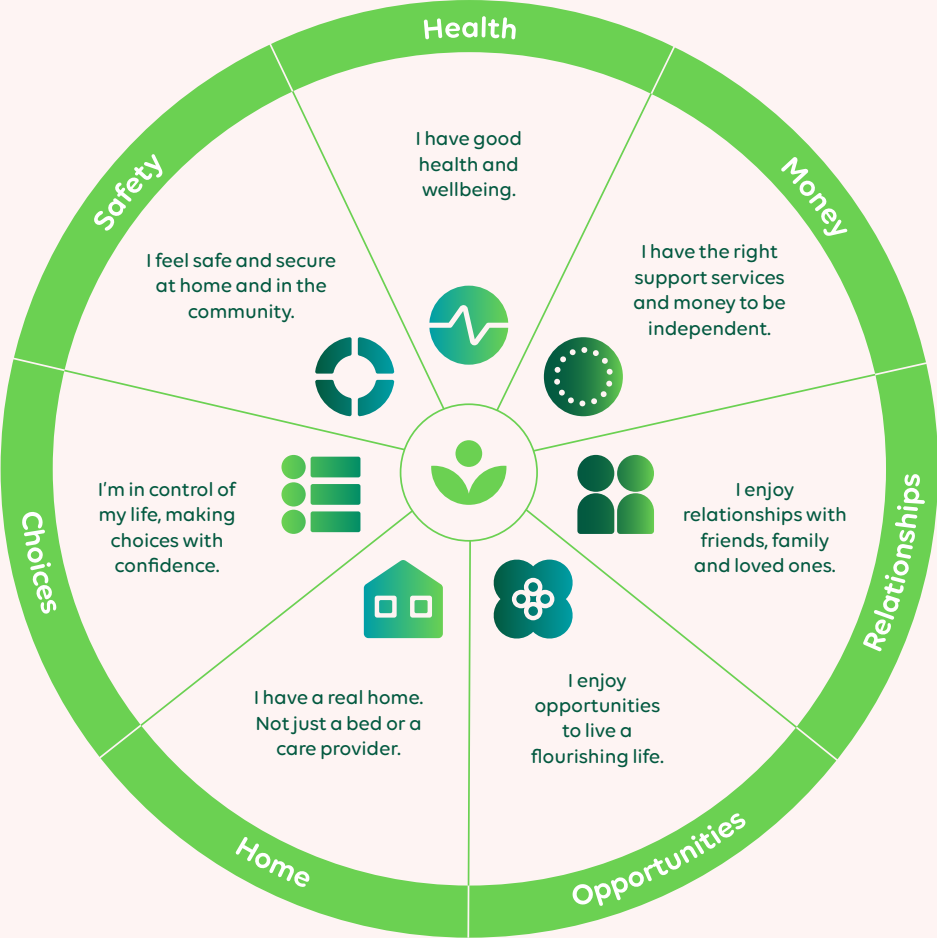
Health

I have good health and wellbeing.

Money

I have the right support services and money to be independent.

Relationships

I enjoy relationships with friends, family and loved ones.

Opportunities

I enjoy opportunities to live a flourishing life.

Home

I have a real home. Not just a bed or a care provider.

Choices

I'm in control of my life, making choices with confidence.

Safety

I feel safe and secure at home and in the community.